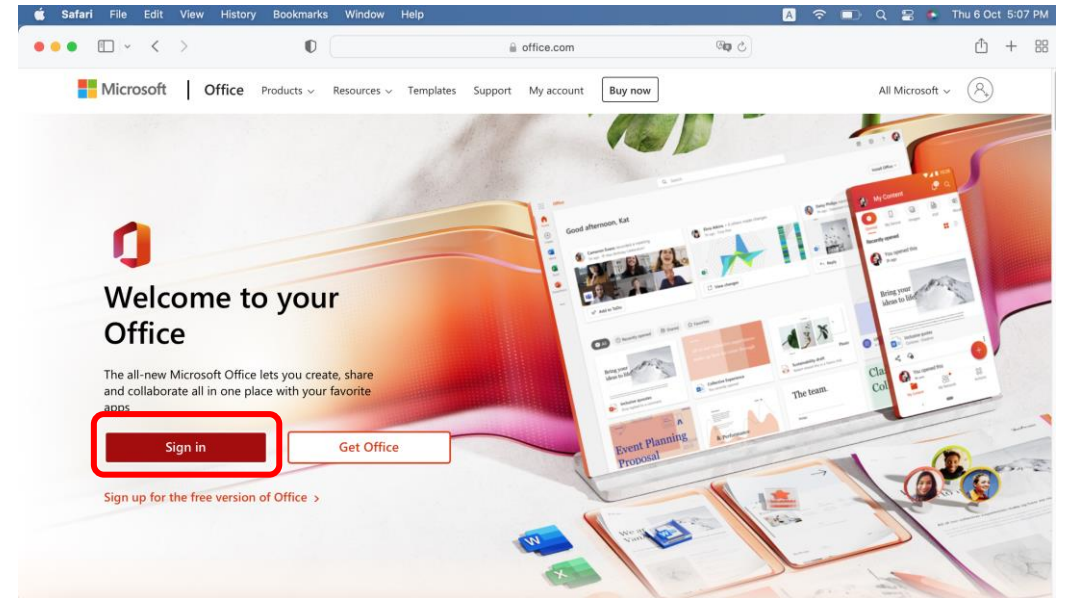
Safari File Edit View History Bookmarks Window Help

Thu 6 Oct 5:07 PM

office.com

Microsoft | Office Products Resources Templates Support My account Buy now

All Microsoft

Good afternoon, Kat

My Content

Bring your ideas to life

Event Planning Proposal

The team.

Welcome to your Office

The all-new Microsoft Office lets you create, share and collaborate all in one place with your favorite apps

Sign in

Get Office

Sign up for the free version of Office ›